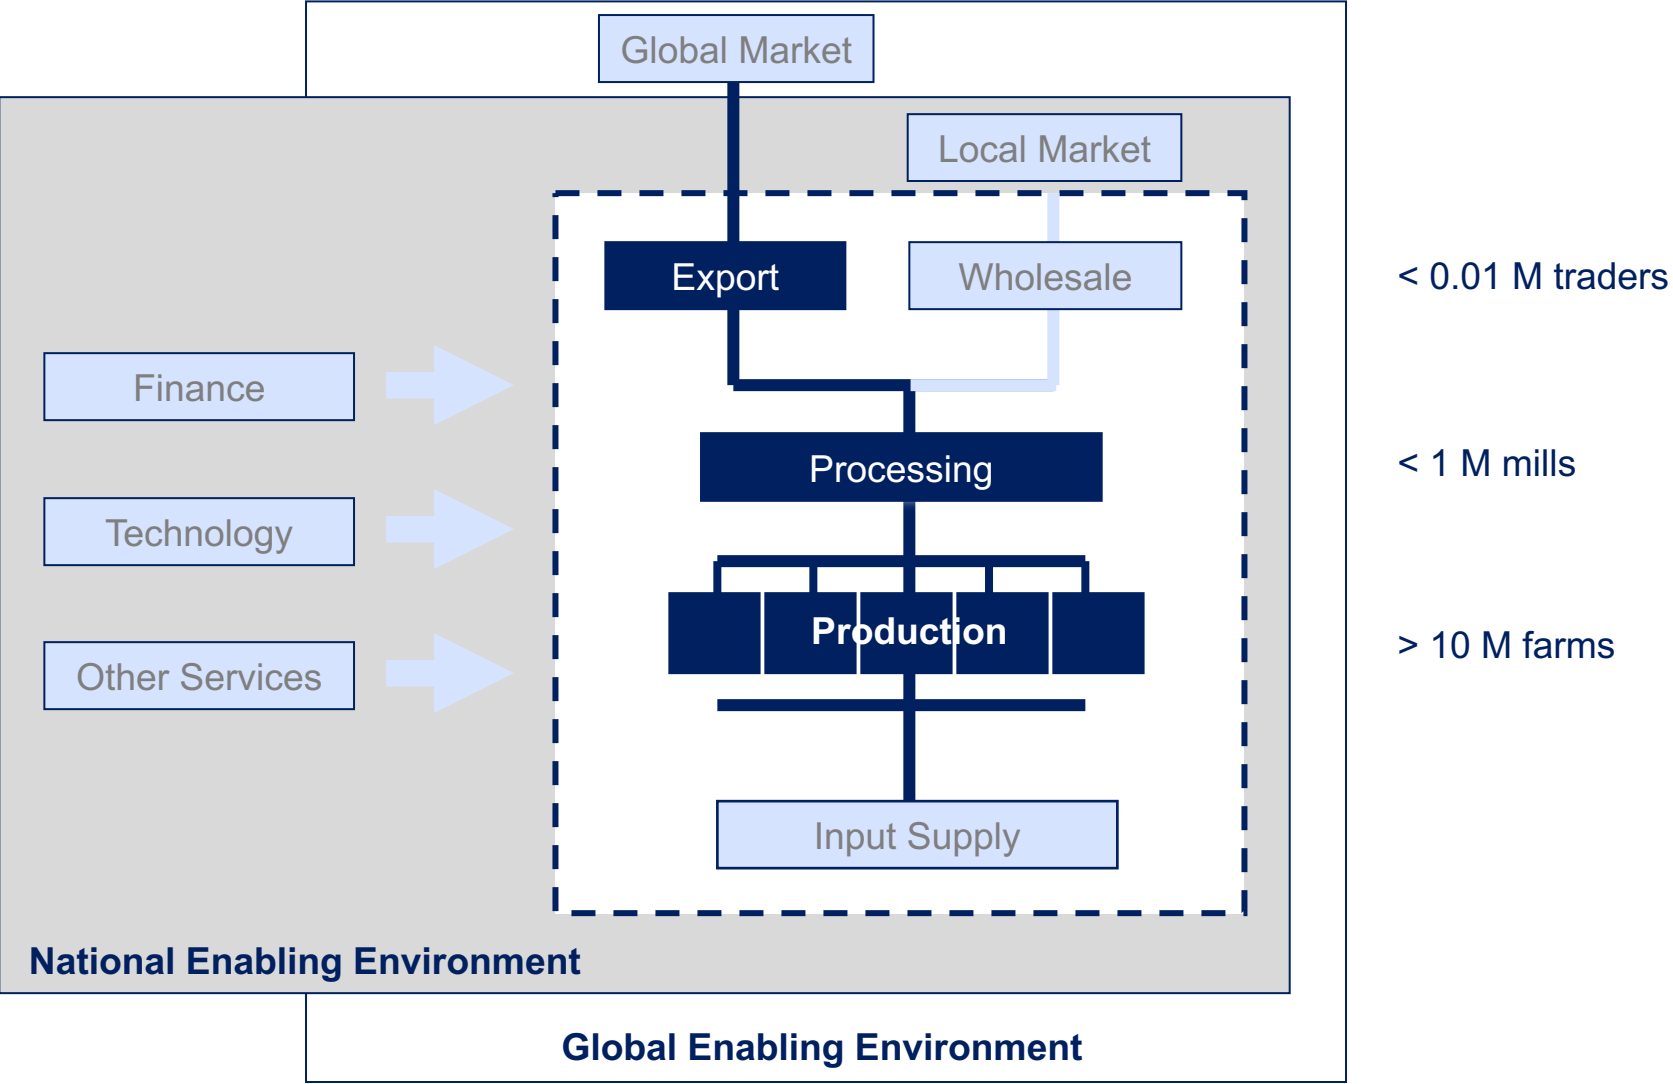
Global Market

Local Market

Export

Wholesale

< 0.01 M traders

Finance

Technology

Other Services

Processing

< 1 M mills

Production

> 10 M farms

Input Supply

National Enabling Environment

Global Enabling Environment